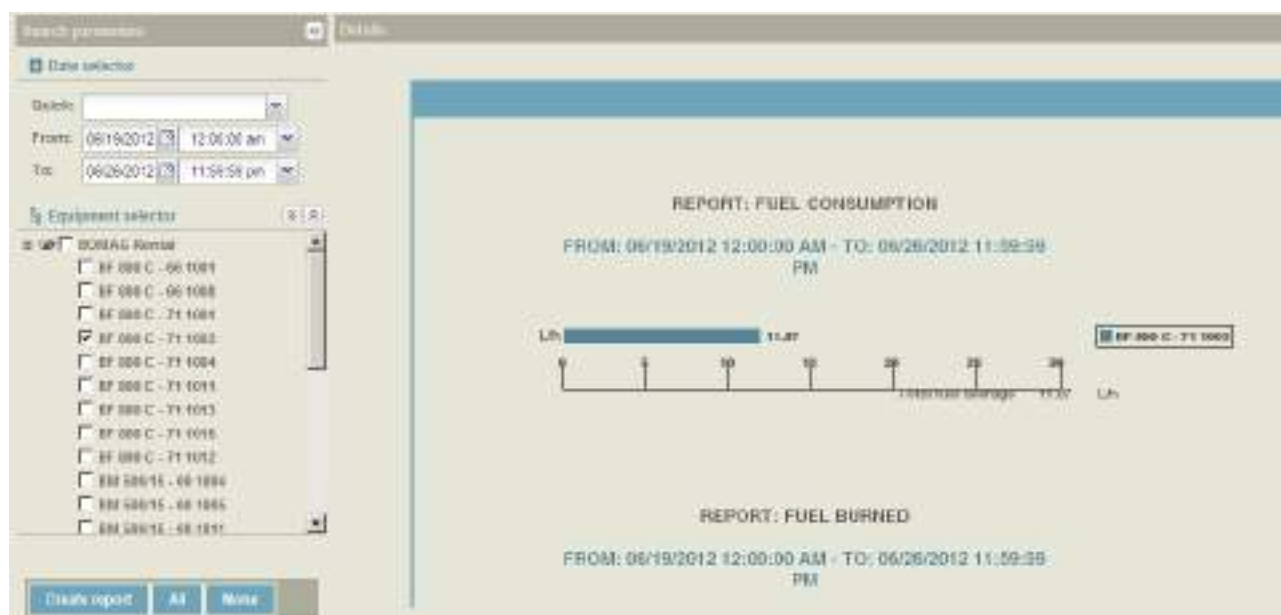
Search parameters

Details

Date selection

Details:

From: 06/19/2012 12:00:00 am

To: 06/26/2012 11:59:59 pm

Equipment selector

BOMAG Rental

BF 800 C - 66 1001

BF 800 C - 66 1008

BF 800 C - 71 1001

BF 800 C - 71 1003

BF 800 C - 71 1004

BF 800 C - 71 1011

BF 800 C - 71 1013

BF 800 C - 71 1016

BF 800 C - 71 1012

BM 500/15 - 68 1004

BM 500/15 - 68 1005

BM 500/15 - 68 1011

Create report | All | None

REPORT: FUEL CONSUMPTION

FROM: 06/19/2012 12:00:00 AM - TO: 06/26/2012 11:59:59 PM

L/h 11.87

BF 800 C - 71 1003

0 5 10 15 20 25 30

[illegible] 11.87 L/h

REPORT: FUEL BURNED

FROM: 06/19/2012 12:00:00 AM - TO: 06/26/2012 11:59:59 PM